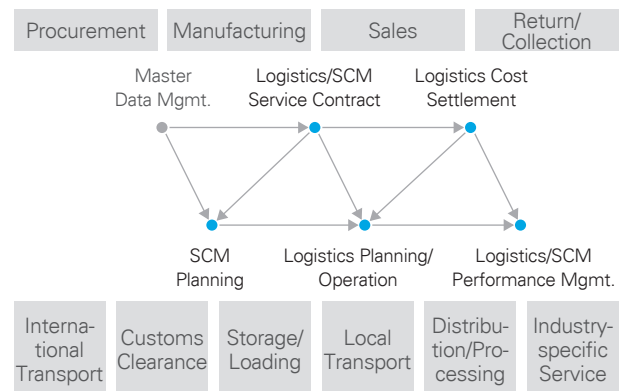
Procurement

Manufacturing

Sales

Return/ Collection

Master Data Mgmt.

Logistics/SCM Service Contract

Logistics Cost Settlement

SCM Planning

Logistics Planning/ Operation

Logistics/SCM Performance Mgmt.

International Transport

Customs Clearance

Storage/ Loading

Local Transport

Distribution/Processing

Industry-specific Service